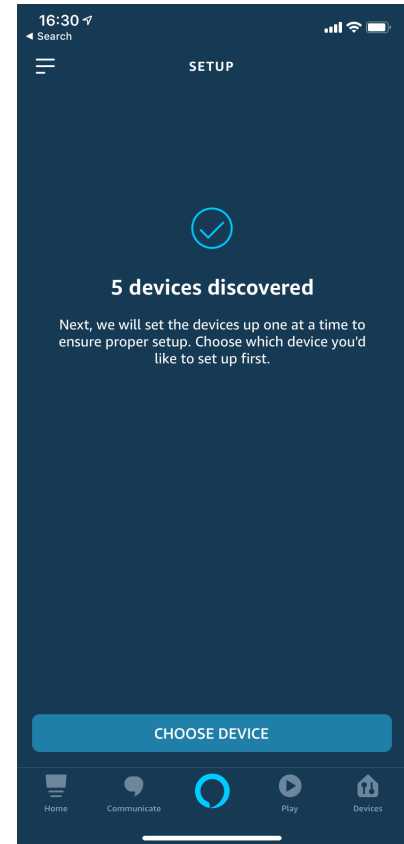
16:30
◂ Search

SETUP

5 devices discovered

Next, we will set the devices up one at a time to ensure proper setup. Choose which device you'd like to set up first.

CHOOSE DEVICE

Home
Communicate
Play
Devices